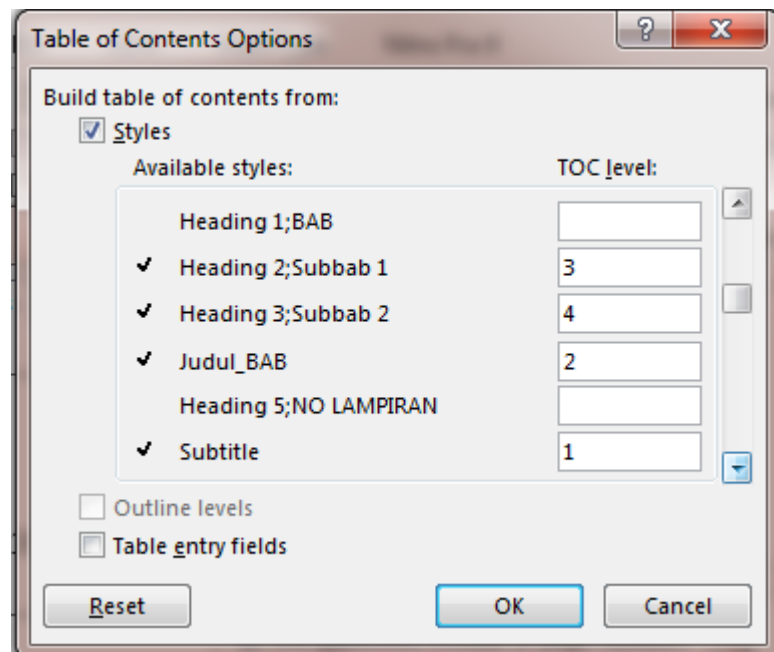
Table of Contents Options

?

X

Build table of contents from:

Styles

Available styles:

TOC level:

| | Available styles | TOC level |
|---|---|---|
| | Heading 1;BAB | |
| ✔ | Heading 2;Subbab 1 | 3 |
| ✔ | Heading 3;Subbab 2 | 4 |
| ✔ | Judul_BAB | 2 |
| | Heading 5;NO LAMPIRAN | |
| ✔ | Subtitle | 1 |

Outline levels

Table entry fields

Reset

OK

Cancel